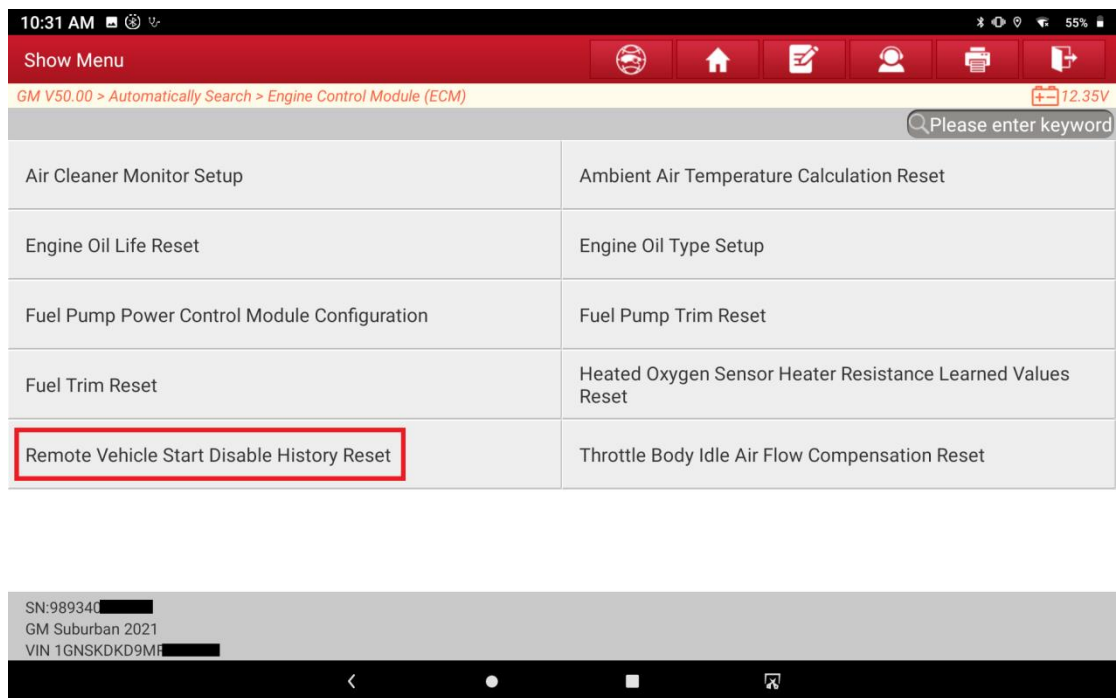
10:31 AM

55%

Show Menu

GM V50.00 > Automatically Search > Engine Control Module (ECM)

12.35V

Please enter keyword

| | |
|---|---|
| Air Cleaner Monitor Setup | Ambient Air Temperature Calculation Reset |
| Engine Oil Life Reset | Engine Oil Type Setup |
| Fuel Pump Power Control Module Configuration | Fuel Pump Trim Reset |
| Fuel Trim Reset | Heated Oxygen Sensor Heater Resistance Learned Values Reset |
| Remote Vehicle Start Disable History Reset | Throttle Body Idle Air Flow Compensation Reset |

SN:989340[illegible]
GM Suburban 2021
VIN 1GNSKDKD9MR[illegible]